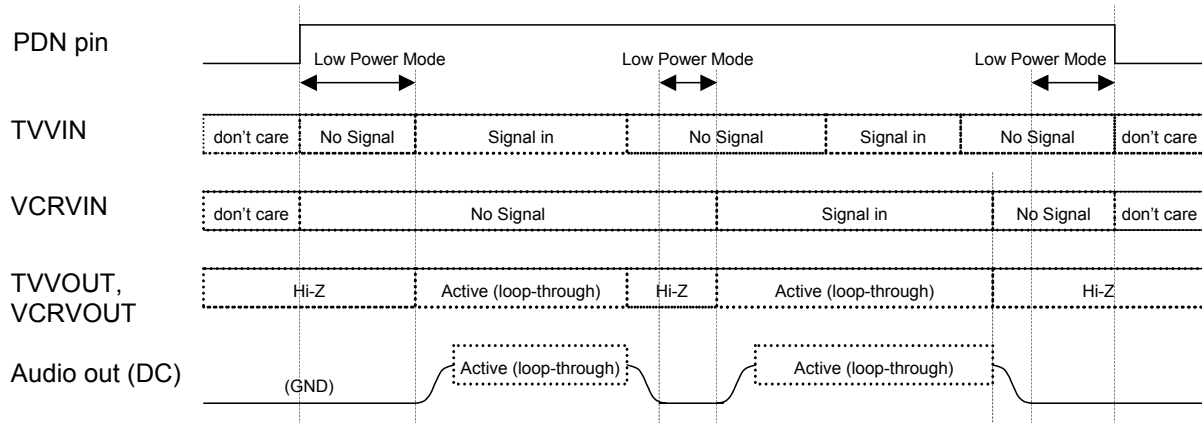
PDN pin

Low Power Mode

Low Power Mode

Low Power Mode

TVVIN

don't care

No Signal

Signal in

No Signal

Signal in

No Signal

don't care

VCRVIN

don't care

No Signal

Signal in

No Signal

don't care

TVVOUT, VCRVOUT

Hi-Z

Active (loop-through)

Hi-Z

Active (loop-through)

Hi-Z

Audio out (DC)

(GND)

Active (loop-through)

Active (loop-through)